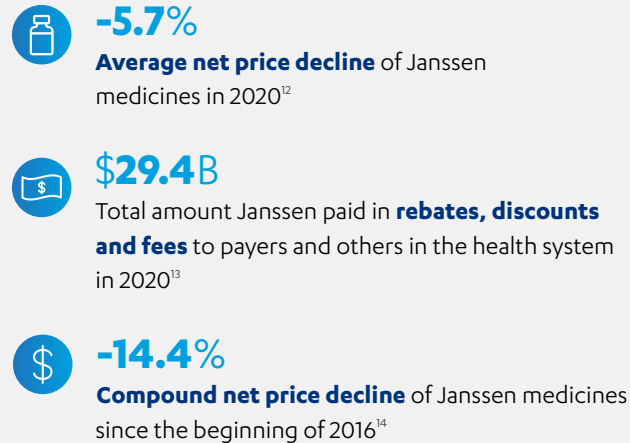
-5.7%

**Average net price decline** of Janssen medicines in 2020$^{12}$

$

$29.4B

Total amount Janssen paid in **rebates, discounts and fees** to payers and others in the health system in 2020$^{13}$

$

-14.4%

**Compound net price decline** of Janssen medicines since the beginning of 2016$^{14}$